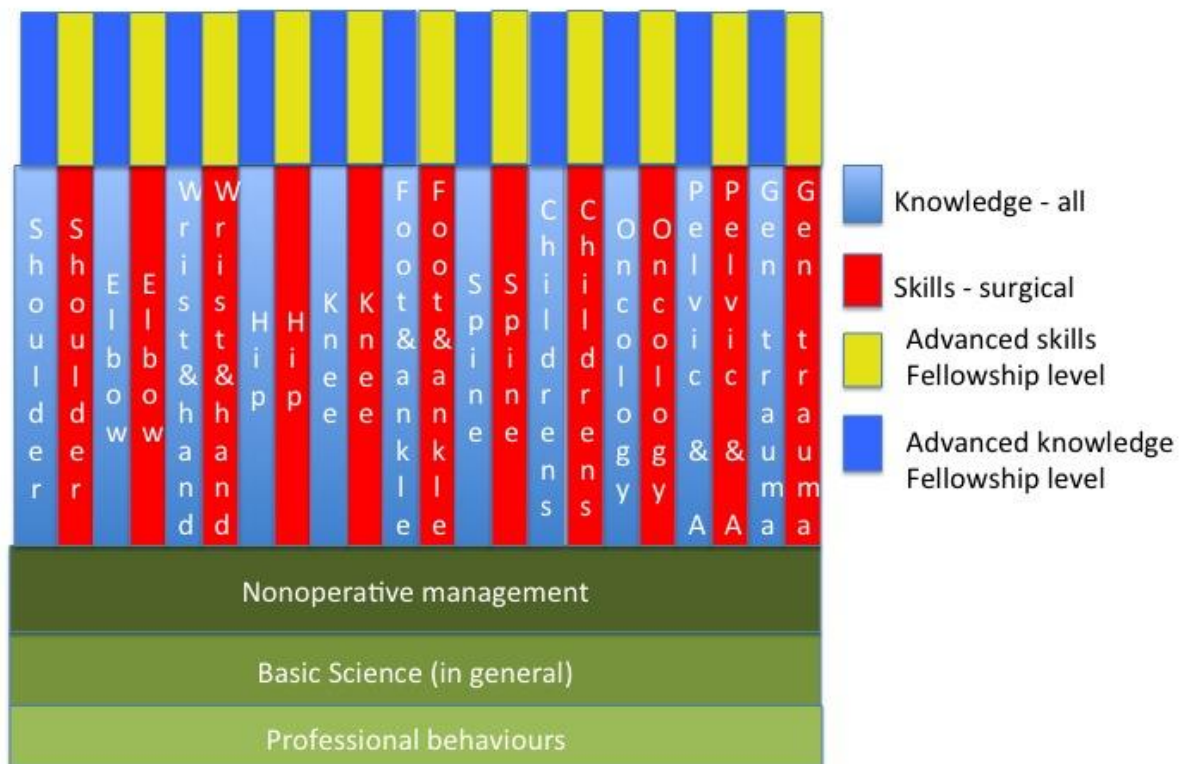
Shoulder
Shoulder
Elbow
Elbow
Wrist&hand
Wrist&hand
Hip
Hip
Knee
Knee
Foot&ankle
Foot&ankle
Spine
Spine
Childrens
Childrens
Oncology
Oncology
Pelvic&A
Pelvic&A
Gentrauma
Gentrauma

Knowledge - all
Skills - surgical
Advanced skills Fellowship level
Advanced knowledge Fellowship level

Nonoperative management
Basic Science (in general)
Professional behaviours